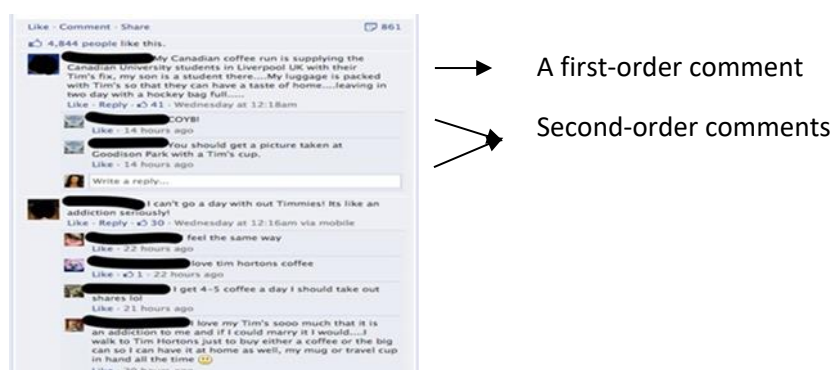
Like · Comment · Share
861
4,844 people like this.

My Canadian coffee run is supplying the Canadian University students in Liverpool UK with their Tim's fix, my son is a student there....My luggage is packed with Tim's so that they can have a taste of home....leaving in two day with a hockey bag full.....
Like · Reply · 41 · Wednesday at 12:18am

COYB!
Like · 14 hours ago

You should get a picture taken at Goodison Park with a Tim's cup.
Like · 14 hours ago

Write a reply...

I can't go a day with out Timmies! Its like an addiction seriously!
Like · Reply · 30 · Wednesday at 12:16am via mobile

feel the same way
Like · 22 hours ago

love tim hortons coffee
Like · 1 · 22 hours ago

I get 4-5 coffee a day I should take out shares lol
Like · 21 hours ago

I love my Tim's sooo much that it is an addiction to me and if I could marry it I would....I walk to Tim Hortons just to buy either a coffee or the big can so I can have it at home as well, my mug or travel cup in hand all the time
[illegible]

A first-order comment

Second-order comments